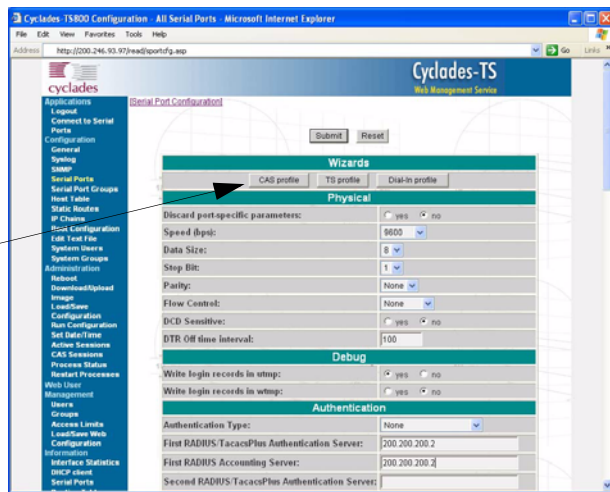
Cyclades-TS800 Configuration - All Serial Ports - Microsoft Internet Explorer

File Edit View Favorites Tools Help

Address http://200.246.93.97/read/sportcfg.asp

Go Links

cyclades

Cyclades-TS
Web Management Service

Applications
Logout
Connect to Serial Ports
Configuration
General
Syslog
SNMP
Serial Ports
Serial Port Groups
Host Table
Static Routes
IP Chains
Host Configuration
Edit Text File
System Users
System Groups
Administration
Reboot
Download/Upload Image
Load/Save Configuration
Run Configuration
Set Date/Time
Active Sessions
CAS Sessions
Process Status
Restart Processes
Web User Management
Users
Groups
Access Limits
Load/Save Web Configuration
Information
Interface Statistics
DHCP client
Serial Ports

[Serial Port Configuration]

Submit Reset

Wizards

CAS profile TS profile Dial-In profile

Physical

| | |
|---|---|
| Discard port-specific parameters: | yes no |
| Speed (bps): | 9600 |
| Data Size: | 8 |
| Stop Bit: | 1 |
| Parity: | None |
| Flow Control: | None |
| DCD Sensitive: | yes no |
| DTR Off time interval: | 100 |

Debug

| | |
|---|---|
| Write login records in utmp: | yes no |
| Write login records in wtmp: | yes no |

Authentication

| | |
|---|---|
| Authentication Type: | None |
| First RADIUS/TacacsPlus Authentication Server: | 200.200.200.2 |
| First RADIUS Accounting Server: | 200.200.200.2 |
| Second RADIUS/TacacsPlus Authentication Server: | |